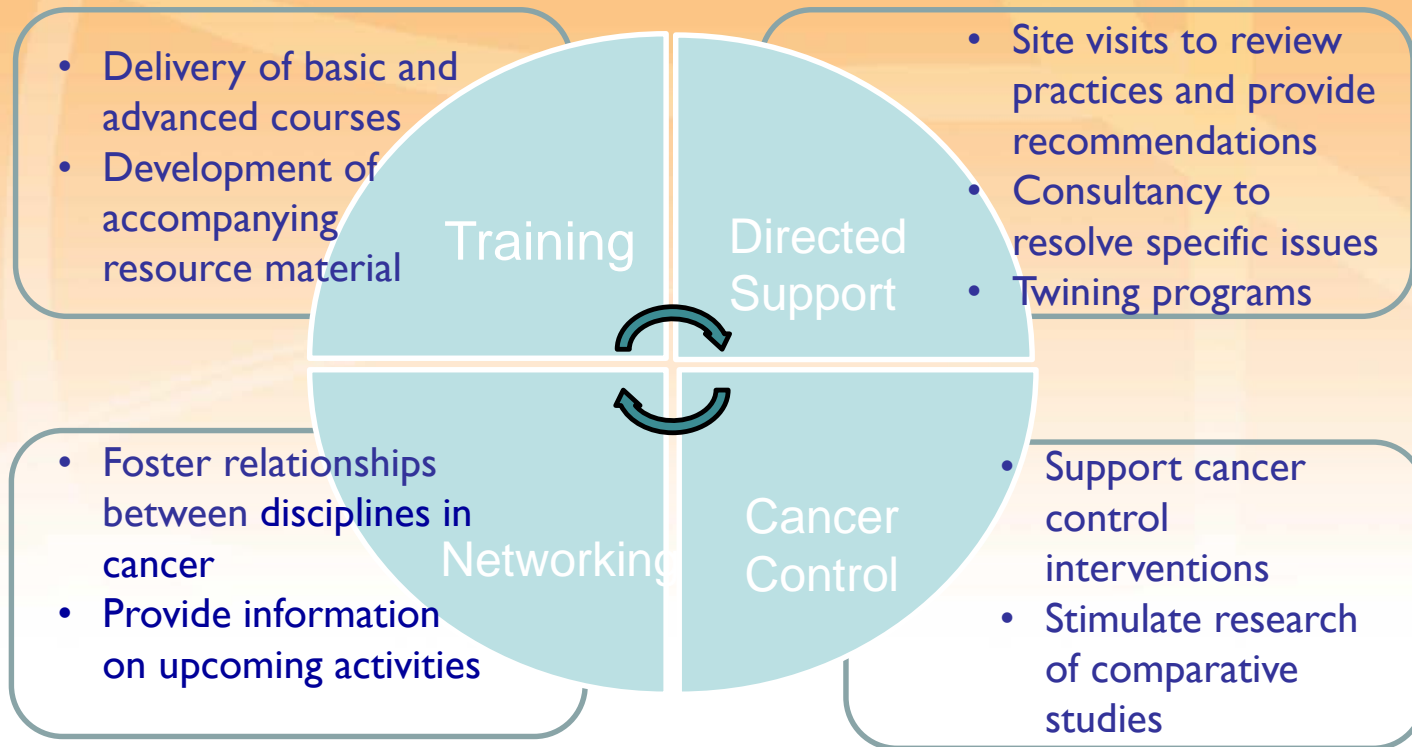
- Delivery of basic and advanced courses
- Development of accompanying resource material

- Site visits to review practices and provide recommendations
- Consultancy to resolve specific issues
- Twining programs

Training

Directed Support

Networking

Cancer Control

- Foster relationships between disciplines in cancer
- Provide information on upcoming activities

- Support cancer control interventions
- Stimulate research of comparative studies